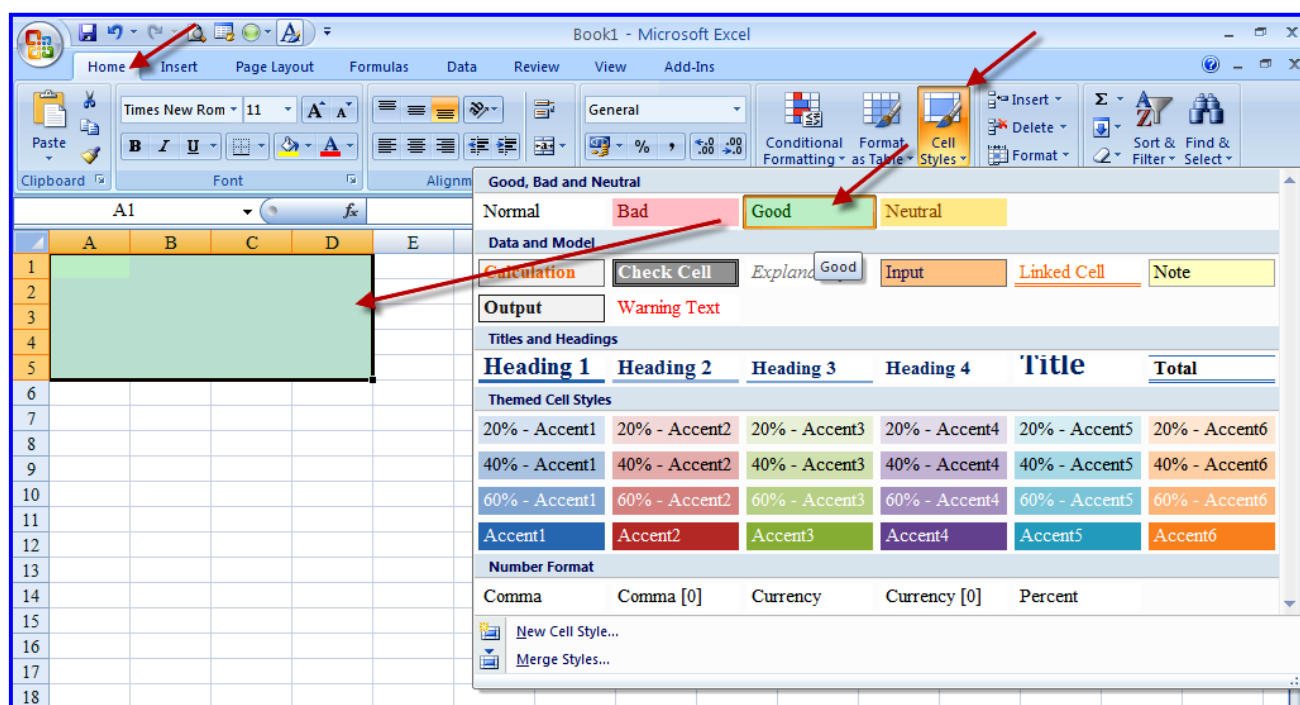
Book1 - Microsoft Excel

Home Insert Page Layout Formulas Data Review View Add-Ins

Paste
Clipboard
Times New Rom 11
B I U A
Font
Alignm
General
% ,
Conditional Formatting
Format as Table
Cell Styles
Insert
Delete
Format
Σ
Sort & Filter
Find & Select

A1
fx

A B C D E
1
2
3
4
5
6
7
8
9
10
11
12
13
14
15
16
17
18

Good, Bad and Neutral
Normal Bad Good Neutral

Data and Model
Calculation Check Cell Explana Good Input Linked Cell Note
Output Warning Text

Titles and Headings
Heading 1 Heading 2 Heading 3 Heading 4 Title Total

Themed Cell Styles
20% - Accent1 20% - Accent2 20% - Accent3 20% - Accent4 20% - Accent5 20% - Accent6
40% - Accent1 40% - Accent2 40% - Accent3 40% - Accent4 40% - Accent5 40% - Accent6
60% - Accent1 60% - Accent2 60% - Accent3 60% - Accent4 60% - Accent5 60% - Accent6
Accent1 Accent2 Accent3 Accent4 Accent5 Accent6

Number Format
Comma Comma [0] Currency Currency [0] Percent

New Cell Style...
Merge Styles...